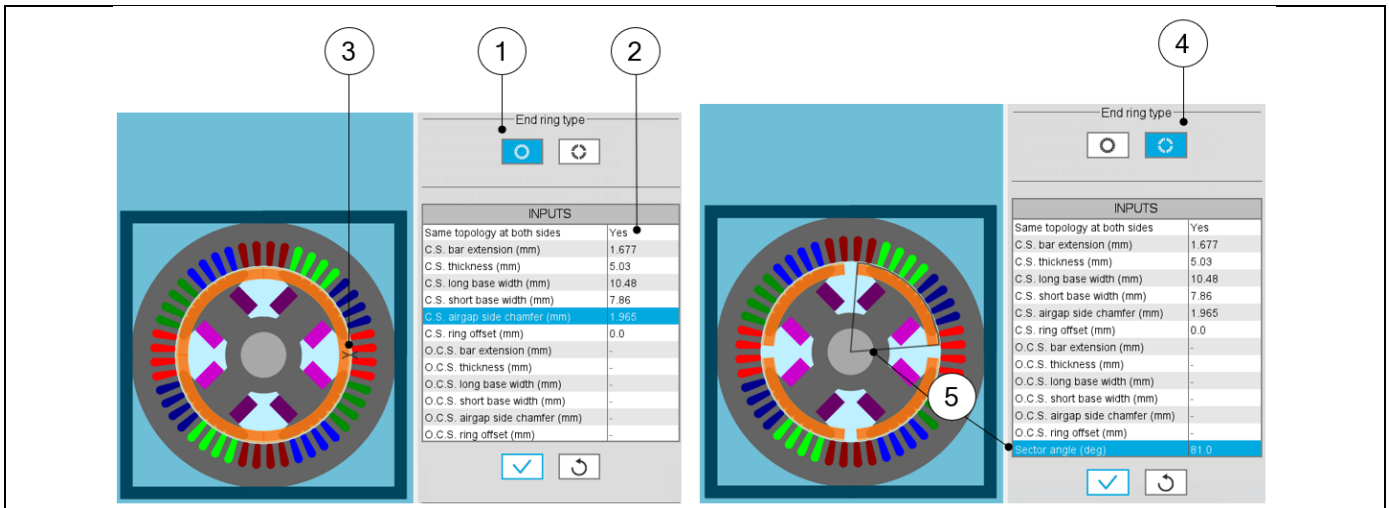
3

1

2

End ring type

| INPUTS | |
|---|---|
| Same topology at both sides | Yes |
| C.S. bar extension (mm) | 1.677 |
| C.S. thickness (mm) | 5.03 |
| C.S. long base width (mm) | 10.48 |
| C.S. short base width (mm) | 7.86 |
| C.S. airgap side chamfer (mm) | 1.965 |
| C.S. ring offset (mm) | 0.0 |
| O.C.S. bar extension (mm) | - |
| O.C.S. thickness (mm) | - |
| O.C.S. long base width (mm) | - |
| O.C.S. short base width (mm) | - |
| O.C.S. airgap side chamfer (mm) | - |
| O.C.S. ring offset (mm) | - |

4

End ring type

| INPUTS | |
|---|---|
| Same topology at both sides | Yes |
| C.S. bar extension (mm) | 1.677 |
| C.S. thickness (mm) | 5.03 |
| C.S. long base width (mm) | 10.48 |
| C.S. short base width (mm) | 7.86 |
| C.S. airgap side chamfer (mm) | 1.965 |
| C.S. ring offset (mm) | 0.0 |
| O.C.S. bar extension (mm) | - |
| O.C.S. thickness (mm) | - |
| O.C.S. long base width (mm) | - |
| O.C.S. short base width (mm) | - |
| O.C.S. airgap side chamfer (mm) | - |
| O.C.S. ring offset (mm) | - |
| Sector angle (deg) | 81.0 |

5